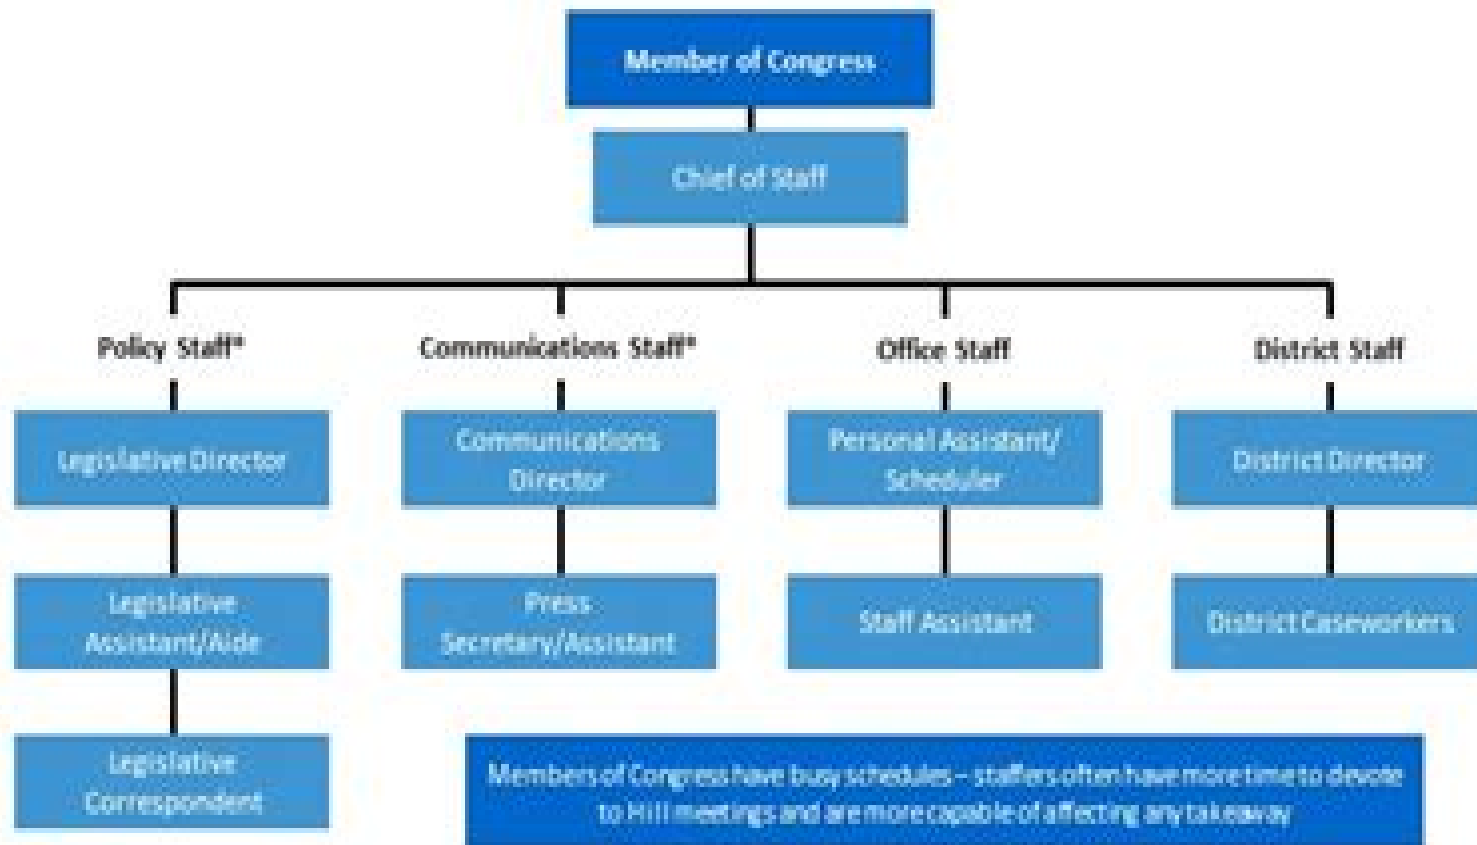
Member of Congress

Chief of Staff

Policy Staff*

Legislative Director

Legislative Assistant/Aide

Legislative Correspondent

Communications Staff*

Communications Director

Press Secretary/Assistant

Office Staff

Personal Assistant/ Scheduler

Staff Assistant

District Staff

District Director

District Caseworkers

Members of Congress have busy schedules – staffers often have more time to devote to Hill meetings and are more capable of affecting any takeaway